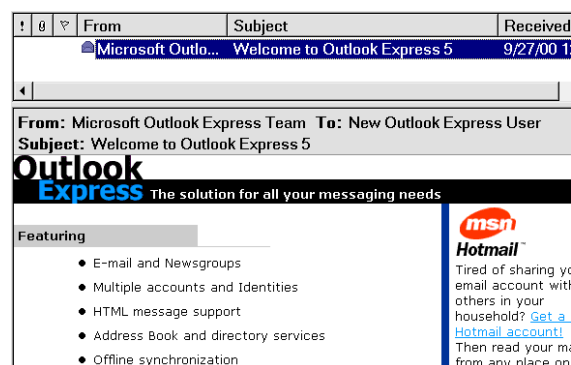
| ! | 0 | ▽ | From | Subject | Received |
|---|---|---|---|---|---|
| | | | Microsoft Outlo... | Welcome to Outlook Express 5 | 9/27/00 1 |

From: Microsoft Outlook Express Team To: New Outlook Express User
Subject: Welcome to Outlook Express 5

Outlook Express The solution for all your messaging needs

Featuring

- E-mail and Newsgroups
- Multiple accounts and Identities
- HTML message support
- Address Book and directory services
- Offline synchronization

msn Hotmail™

Tired of sharing y email account with others in your household? Get a Hotmail account! Then read your ma from any place on